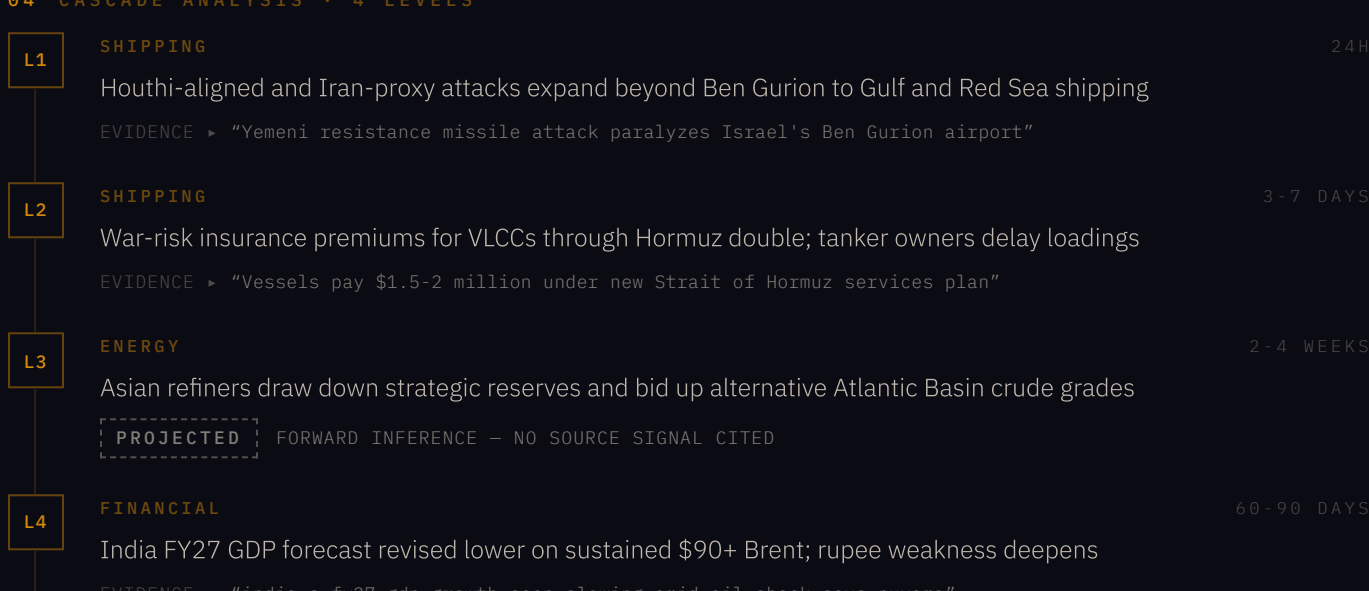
04 CASCADE ANALYSIS · 4 LEVELS

L1
SHIPPING
24H
Houthi-aligned and Iran-proxy attacks expand beyond Ben Gurion to Gulf and Red Sea shipping
EVIDENCE ▸ “Yemeni resistance missile attack paralyzes Israel's Ben Gurion airport”

L2
SHIPPING
3-7 DAYS
War-risk insurance premiums for VLCCs through Hormuz double; tanker owners delay loadings
EVIDENCE ▸ “Vessels pay $1.5-2 million under new Strait of Hormuz services plan”

L3
ENERGY
2-4 WEEKS
Asian refiners draw down strategic reserves and bid up alternative Atlantic Basin crude grades
PROJECTED FORWARD INFERENCE — NO SOURCE SIGNAL CITED

L4
FINANCIAL
60-90 DAYS
India FY27 GDP forecast revised lower on sustained $90+ Brent; rupee weakness deepens
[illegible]